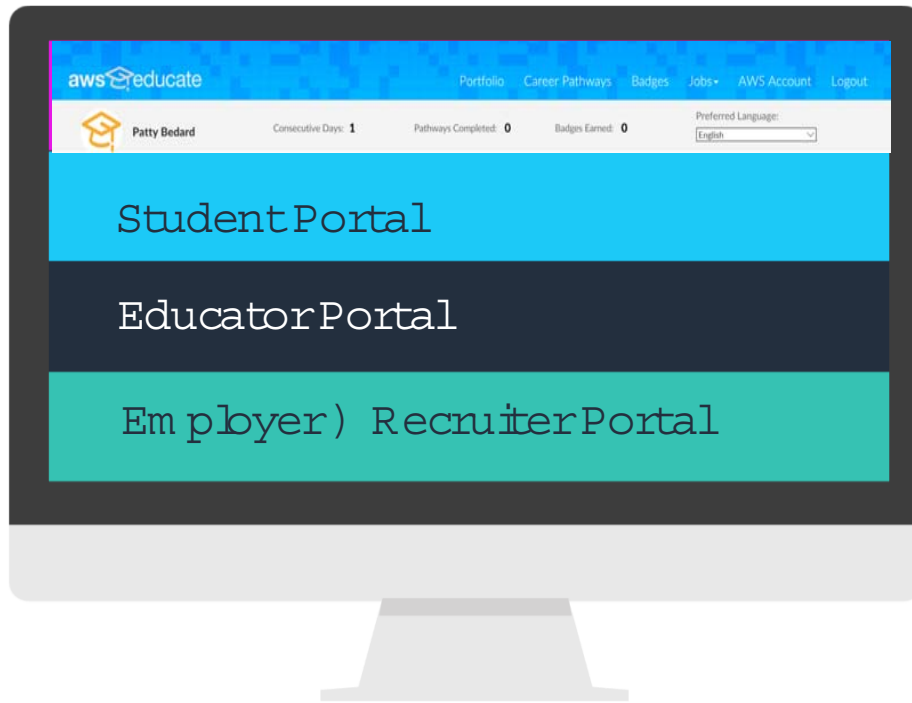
aws educate

Portfolio Career Pathways Badges Jobs AWS Account Logout

Patty Bedard Consecutive Days: 1 Pathways Completed: 0 Badges Earned: 0 Preferred Language: English

StudentPortal

EducatorPortal

Employer) RecruiterPortal